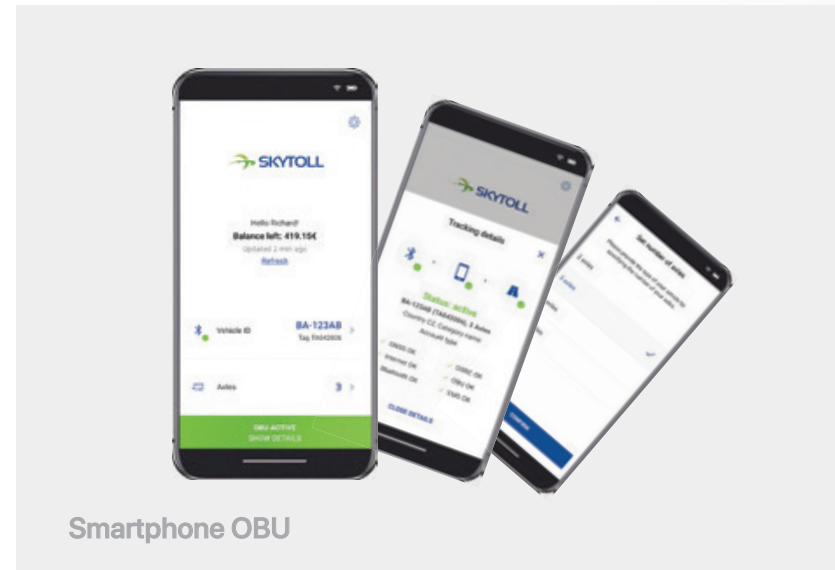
SKYTOLL

Hello Richard!
Balance left: 419.15€
Updated 2 min ago
Refresh

Vehicle ID
BA-123AB
Tag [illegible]

Axles
3

OBU ACTIVE
SHOW DETAILS

SKYTOLL

Tracking details

Status: active
BA-123AB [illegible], 3 Axles
Country CZ, Category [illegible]
Account type

GNSS OK
Internet OK
Bluetooth OK
DSRC OK
OBU OK
EMS OK

CLOSE DETAILS

Set number of axles

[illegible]

Smartphone OBU